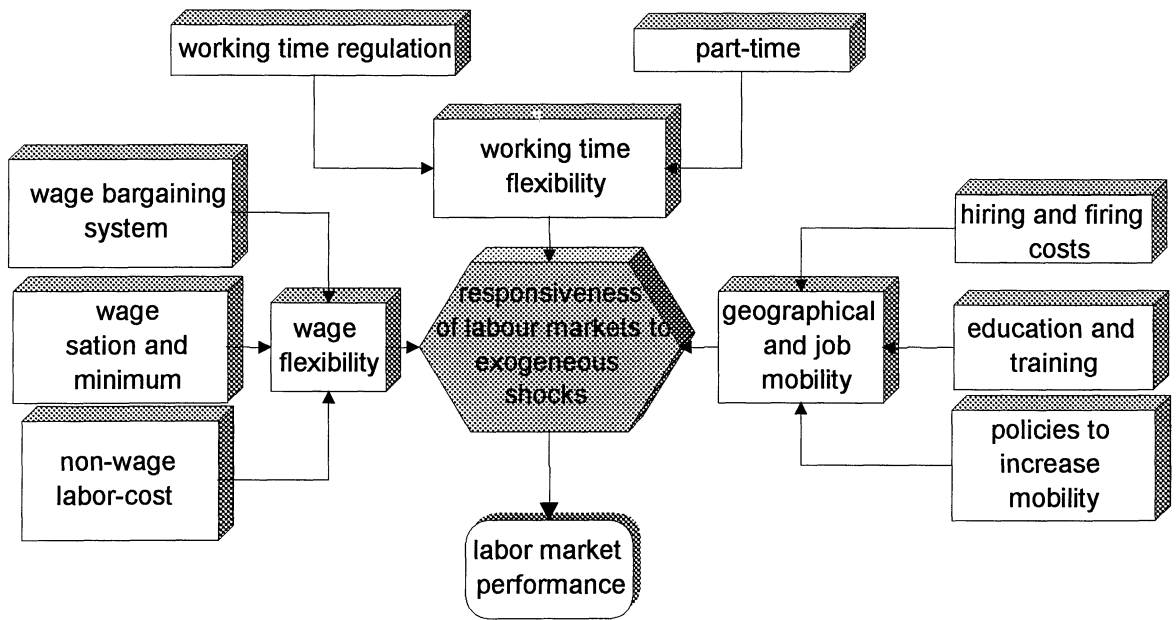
working time regulation

part-time

working time flexibility

wage bargaining system

wage sation and minimum

wage flexibility

non-wage labor-cost

responsiveness of labour markets to exogeneous shocks

hiring and firing costs

geographical and job mobility

education and training

policies to increase mobility

labor market performance